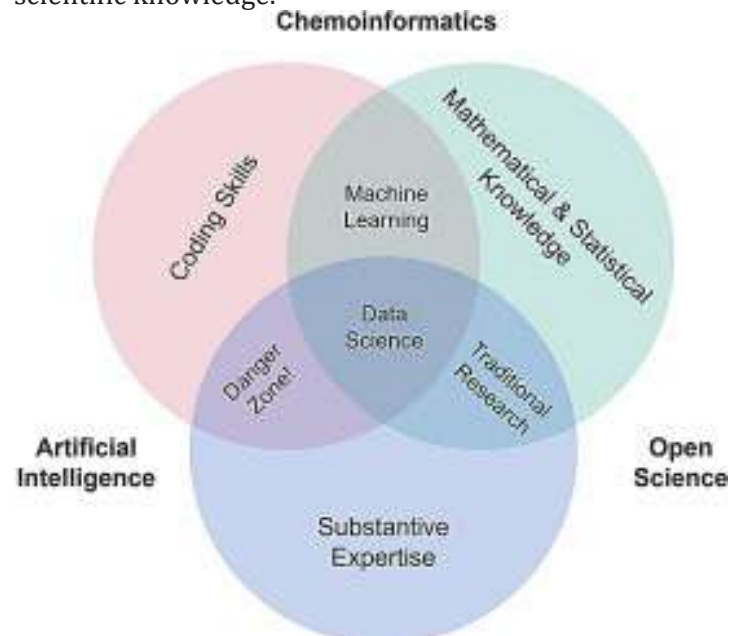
scientific knowledge.

Chemoinformatics

Coding Skills

Mathematical & Statistical Knowledge

Machine Learning

Data Science

Danger Zone!

Traditional Research

Artificial Intelligence

Open Science

Substantive Expertise